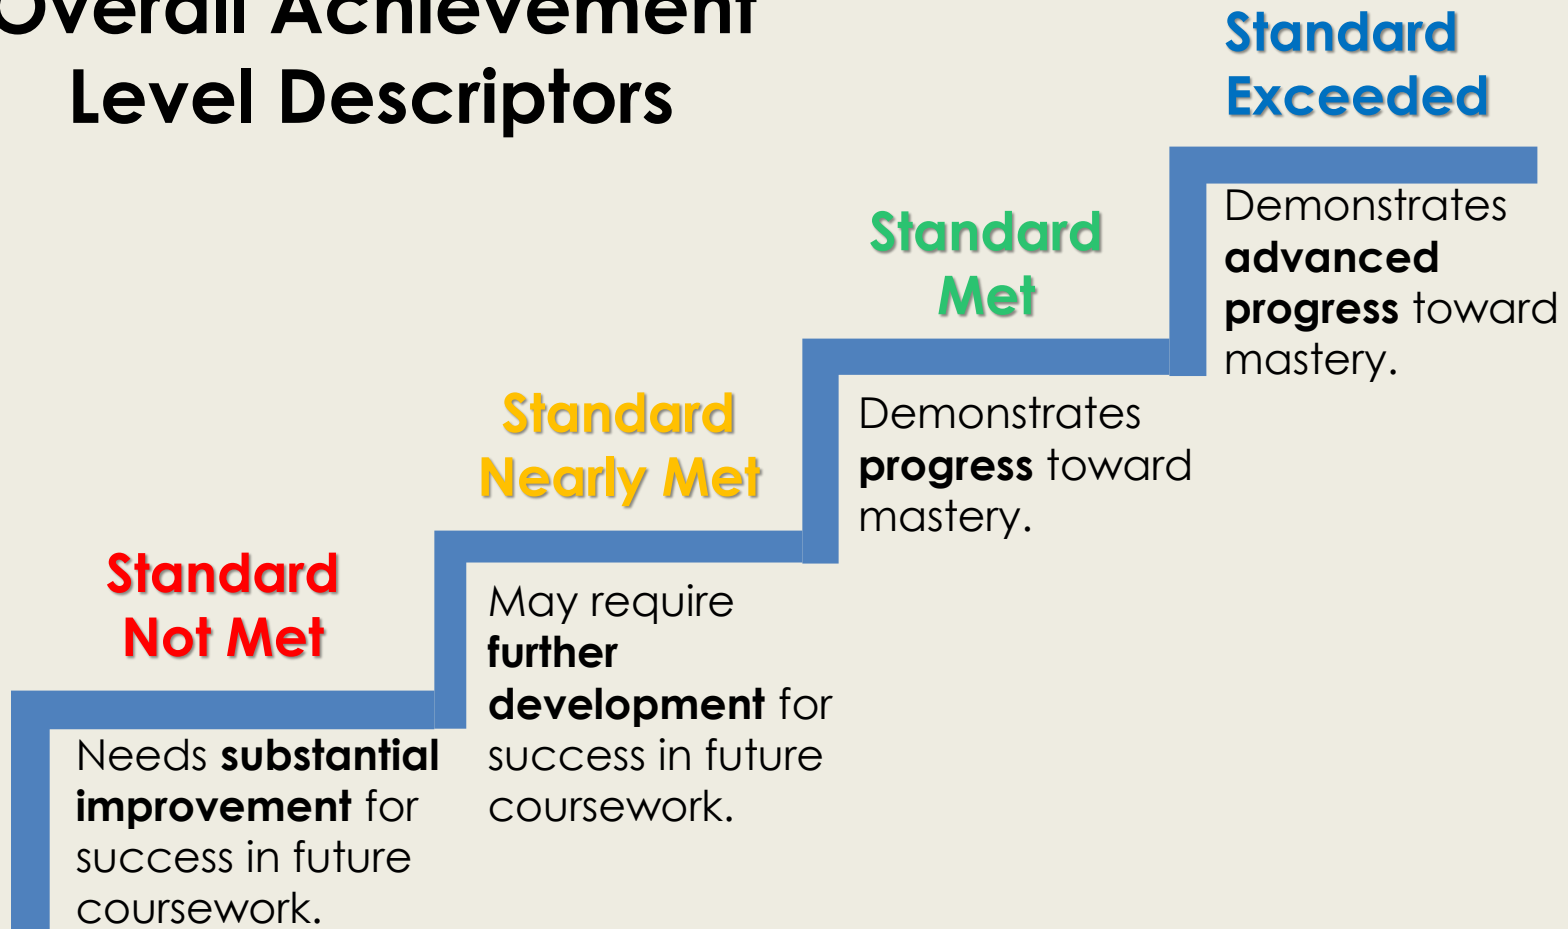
Overall Achievement Level Descriptors

Standard Exceeded

Demonstrates advanced progress toward mastery.

Standard Met

Demonstrates progress toward mastery.

Standard Nearly Met

May require further development for success in future coursework.

Standard Not Met

Needs substantial improvement for success in future coursework.